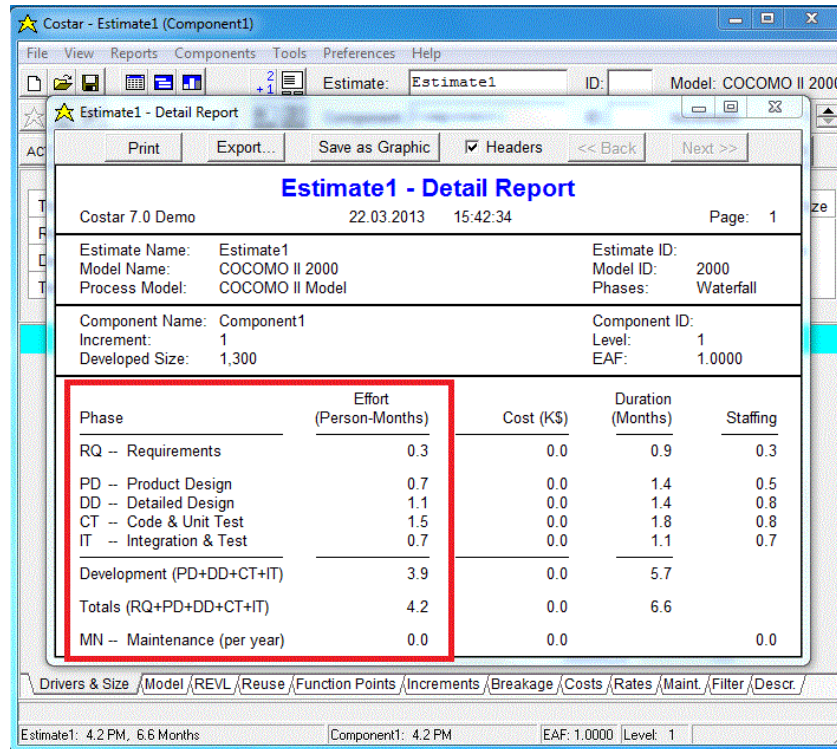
Costar - Estimate1 (Component1)

File View Reports Components Tools Preferences Help

Estimate: Estimate1 ID: Model: COCOMO II 200

Estimate1 - Detail Report

Print Export... Save as Graphic Headers << Back Next >>

Estimate1 - Detail Report

Costar 7.0 Demo 22.03.2013 15:42:34 Page: 1

Estimate Name: Estimate1
Model Name: COCOMO II 2000
Process Model: COCOMO II Model

Estimate ID:
Model ID: 2000
Phases: Waterfall

Component Name: Component1
Increment: 1
Developed Size: 1,300

Component ID:
Level: 1
EAF: 1.0000

| Phase | Effort (Person-Months) | Cost (K$) | Duration (Months) | Staffing |
|---|---|---|---|---|
| RQ -- Requirements | 0.3 | 0.0 | 0.9 | 0.3 |
| PD -- Product Design | 0.7 | 0.0 | 1.4 | 0.5 |
| DD -- Detailed Design | 1.1 | 0.0 | 1.4 | 0.8 |
| CT -- Code & Unit Test | 1.5 | 0.0 | 1.8 | 0.8 |
| IT -- Integration & Test | 0.7 | 0.0 | 1.1 | 0.7 |
| Development (PD+DD+CT+IT) | 3.9 | 0.0 | 5.7 | |
| Totals (RQ+PD+DD+CT+IT) | 4.2 | 0.0 | 6.6 | |
| MN -- Maintenance (per year) | 0.0 | 0.0 | | 0.0 |

Drivers & Size Model REVL Reuse Function Points Increments Breakage Costs Rates Maint. Filter Descr.

Estimate1: 4.2 PM, 6.6 Months Component1: 4.2 PM EAF: 1.0000 Level: 1